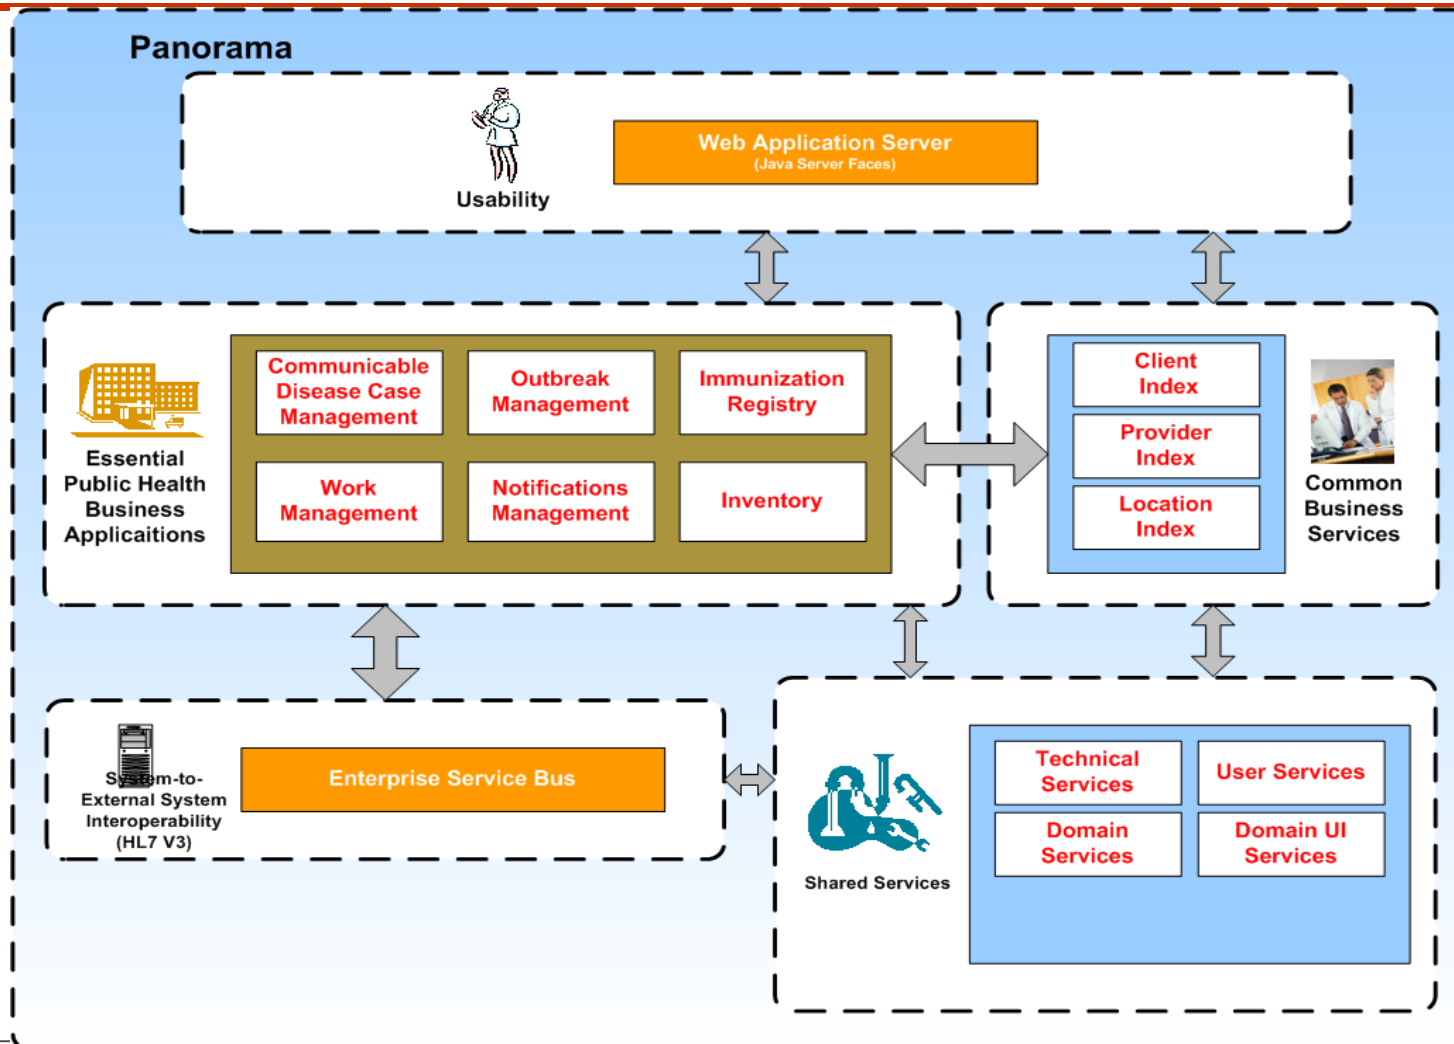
Panorama

Usability

Web Application Server
(Java Server Faces)

Essential Public Health Business Applications

Communicable Disease Case Management

Outbreak Management

Immunization Registry

Work Management

Notifications Management

Inventory

Client Index

Provider Index

Location Index

Common Business Services

System-to-External System Interoperability (HL7 V3)

Enterprise Service Bus

Shared Services

Technical Services

User Services

Domain Services

Domain UI Services